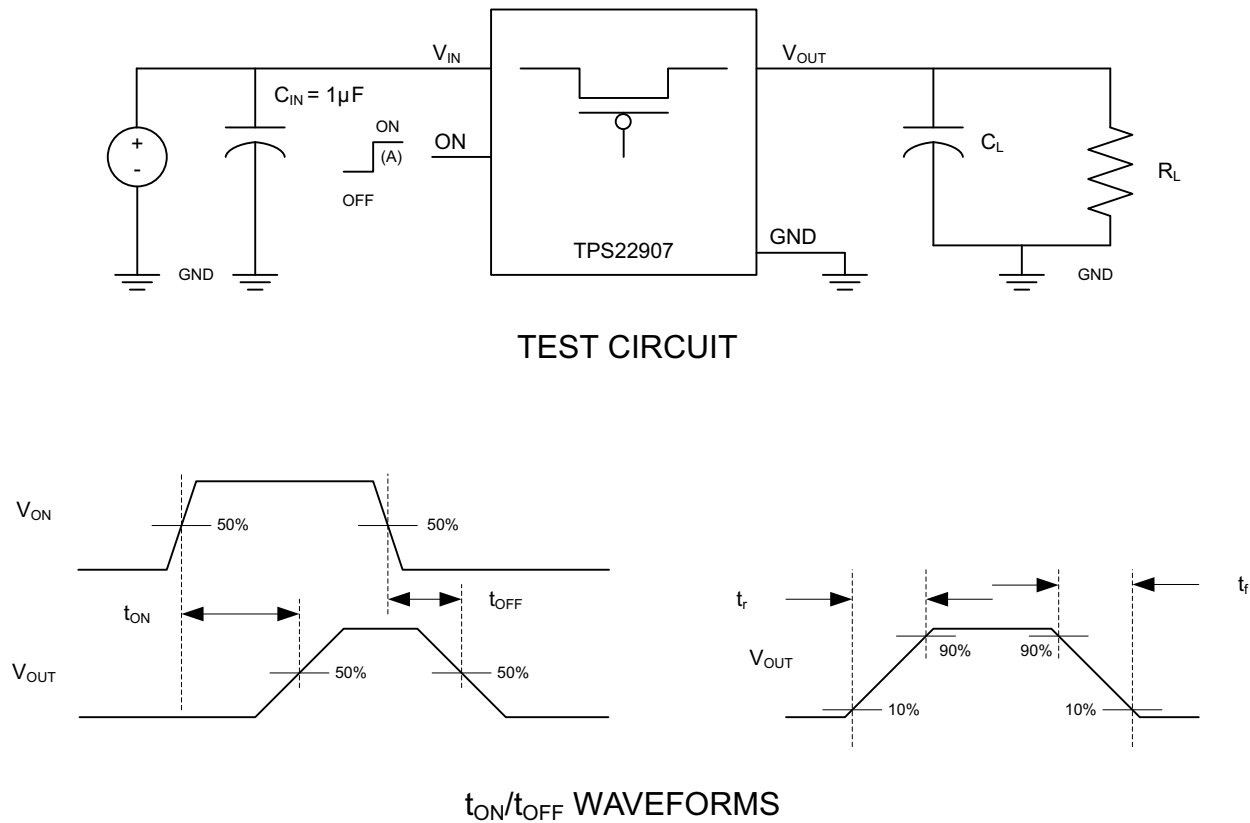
$V_{IN}$
$V_{OUT}$
$C_{IN} = 1\mu F$
+
-
ON
(A)
OFF
ON
$C_L$
$R_L$
GND
TPS22907
GND
GND
GND

TEST CIRCUIT

$V_{ON}$
50%
50%
$t_{ON}$
$t_{OFF}$
$V_{OUT}$
50%
50%

$t_r$
$t_f$
$V_{OUT}$
90%
90%
10%
10%

$t_{ON}/t_{OFF}$ WAVEFORMS